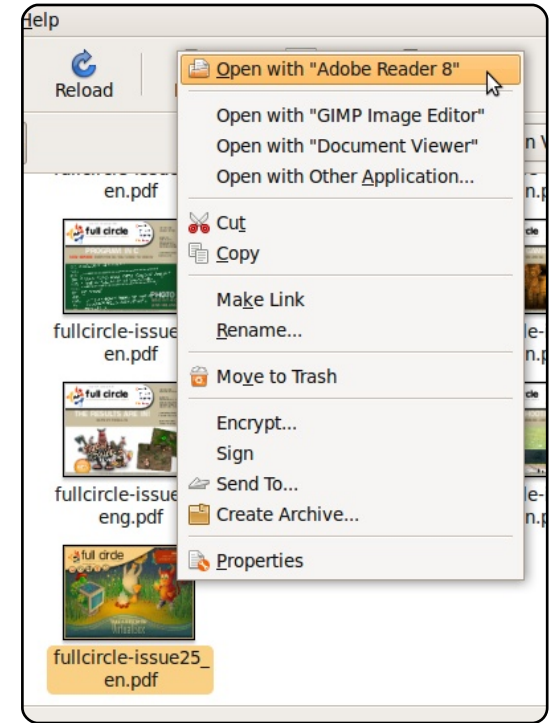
Help

Reload

Open with "Adobe Reader 8"

Open with "GIMP Image Editor"

Open with "Document Viewer"

Open with Other Application...

Cut

Copy

Make Link

Rename...

Move to Trash

Encrypt...

Sign

Send To...

Create Archive...

Properties

en.pdf

full circle

fullcircle-issue

en.pdf

full circle

fullcircle-issue

eng.pdf

full circle

fullcircle-issue25_

en.pdf